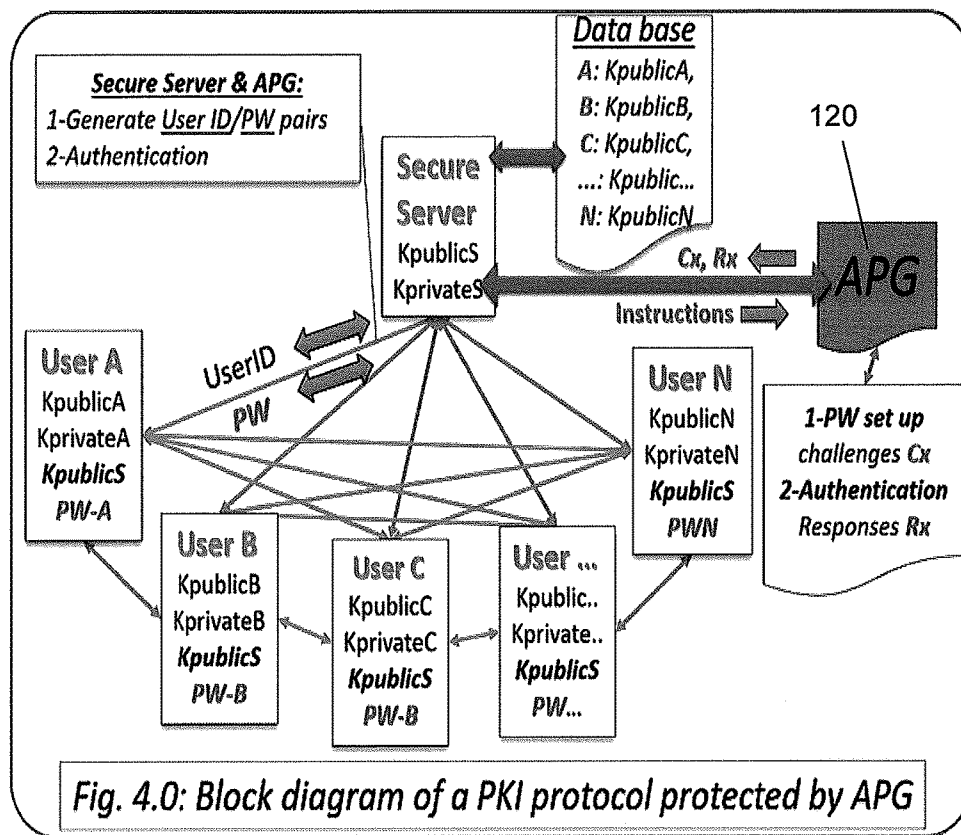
Secure Server & APG:
1-Generate User ID/PW pairs
2-Authentication

Data base
A: KpublicA,
B: KpublicB,
C: KpublicC,
...: Kpublic...
N: KpublicN

120

Secure Server
KpublicS
KprivateS

Cx, Rx

APG

Instructions

UserID

PW

User A
KpublicA
KprivateA
KpublicS
PW-A

User N
KpublicN
KprivateN
KpublicS
PWN

1-PW set up
challenges Cx
2-Authentication
Responses Rx

User B
KpublicB
KprivateB
KpublicS
PW-B

User C
KpublicC
KprivateC
KpublicS
PW-B

User ...
Kpublic..
Kprivate..
KpublicS
PW...

Fig. 4.0: Block diagram of a PKI protocol protected by APG